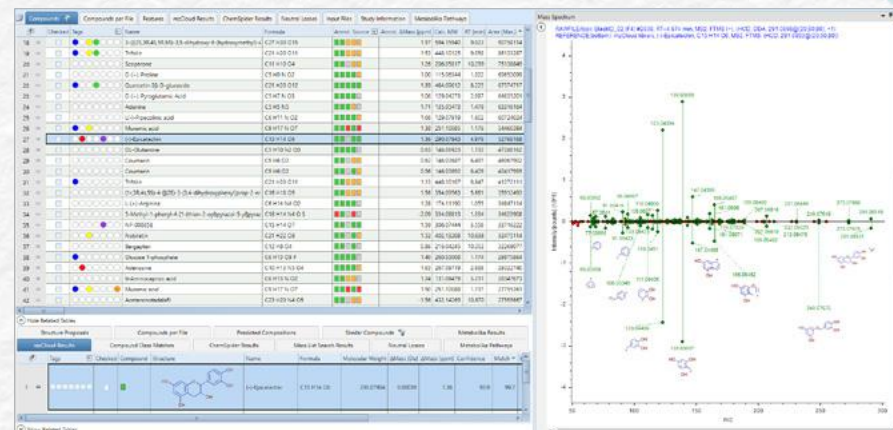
Compounds | Compounds per File | Features | mzCloud Results | ChemSpider Results | Neutral Losses | Input Files | Study Information | Metabolika Pathways

| # | Checked | Tags | | Name | Formula | Annot. Source | Annot. ΔMass [ppm] | Calc. MW | RT [min] | Area (Max.) |
|---|---|---|---|---|---|---|---|---|---|---|
| 18 | | | | 3-[(2S,3R,4S,5R,6R)-3,5-dihydroxy-6-(hydroxymethyl)-4- | C21 H20 O10 | | 1.97 | 594.15840 | 8.023 | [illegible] |
| 19 | | | | Tritisin | C21 H20 O11 | | 1.51 | 448.10098 | 9.190 | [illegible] |
| 20 | | | | Scopoletin | C10 H8 O4 | | 1.26 | 206.05017 | 10.293 | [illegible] |
| 21 | | | | D-(-)-Proline | C5 H9 N O2 | | 1.00 | 115.06344 | 1.022 | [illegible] |
| 22 | | | | Quercetin-3β-D-glucoside | C21 H20 O12 | | 1.80 | 464.09610 | 8.221 | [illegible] |
| 23 | | | | D-(-)-Pyroglutamic Acid | C5 H7 N O3 | | 1.06 | 129.04279 | 1.087 | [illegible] |
| 24 | | | | Adenine | C5 H5 N5 | | 1.71 | 135.05478 | 1.478 | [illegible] |
| 25 | | | | L-(-)-Pipecolinic acid | C6 H11 N O2 | | 1.66 | 129.07919 | 1.022 | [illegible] |
| 26 | | | | Muramic acid | C9 H17 N O7 | | 1.80 | 251.10083 | 1.176 | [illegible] |
| 27 | | | | (+)-Epicatechin | C15 H14 O6 | | 1.36 | 290.07904 | 6.979 | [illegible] |
| 28 | | | | DL-Glutamine | C5 H10 N2 O3 | | 0.63 | 146.05925 | 1.193 | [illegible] |
| 29 | | | | Coumarin | C9 H6 O2 | | 0.67 | 146.03687 | 6.401 | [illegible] |
| 30 | | | | Coumarin | C9 H6 O2 | | 0.94 | 146.03692 | 6.429 | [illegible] |
| 31 | | | | Tritisin | C21 H20 O11 | | 1.13 | 448.10107 | 8.947 | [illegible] |
| 32 | | | | (2×3R,4S,5S)-4-[(2S)-3-(3,4-dihydroxyphenyl)prop-2-en | C18 H18 O5 | | 1.56 | 354.09565 | 9.881 | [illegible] |
| 33 | | | | L-(+)-Arginine | C6 H14 N4 O2 | | 1.58 | 174.11180 | 1.095 | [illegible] |
| 34 | | | | 5-Methyl-1-phenyl-4-(1-thian-2-ylglycoxyl-5-glycol | C18 H14 N4 O S | | 2.09 | 334.08815 | 1.804 | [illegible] |
| 35 | | | | NP-000526 | C15 H14 O7 | | 1.30 | 306.07444 | 5.228 | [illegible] |
| 36 | | | | Robinetin | C21 H22 O8 | | 1.32 | 402.13208 | 10.638 | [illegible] |
| 37 | | | | Bergapten | C12 H8 O4 | | 0.86 | 216.04245 | 10.052 | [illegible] |
| 38 | | | | Glucose 1-phosphate | C6 H13 O9 P | | 1.46 | 260.02968 | 1.176 | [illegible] |
| 39 | | | | Adenosine | C10 H13 N5 O4 | | 1.63 | 267.09718 | 2.666 | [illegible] |
| 40 | | | | trans-Homogentisic acid | C8 H8 O4 | | 1.34 | 151.09479 | 6.211 | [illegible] |
| 41 | | | | Muramic acid | C9 H17 N O7 | | 1.86 | 251.10085 | 1.197 | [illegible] |
| 42 | | | | Acetaminocarbinol | C22 H20 N4 O7 | | 1.56 | 432.14369 | 10.870 | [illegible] |

Hide Related Tables

Structure Proposals | Compounds per File | Predicted Compositions | Similar Compounds | Metabolika Results
mzCloud Results | Compound Class Matches | ChemSpider Results | Mass List Search Results | Neutral Losses | Metabolika Pathways

| | Tags | Checked | Compound | Structure | Name | Formula | Molecular Weight | ΔMass [Da] | ΔMass [ppm] | Confidence | Match |
|---|---|---|---|---|---|---|---|---|---|---|---|
| 1 | | | | | (+)-Epicatechin | C15 H14 O6 | 290.07904 | 0.00039 | 1.36 | 90.8 | 96.7 |

Show Related Tables

Mass Spectrum

RAWFILE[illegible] (ScanMS2_02 R1 #2036; RT=6.97f min; MS2; FTMS (+); (HCD; 20A; 291.08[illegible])
REFERENCE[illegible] mzCloud Results; (+)-Epicatechin; C15 H14 O6; MS2; FTMS; (HCD; 291.08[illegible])

Intensity [counts] (10^6)

m/z

50 100 150 200 250 300